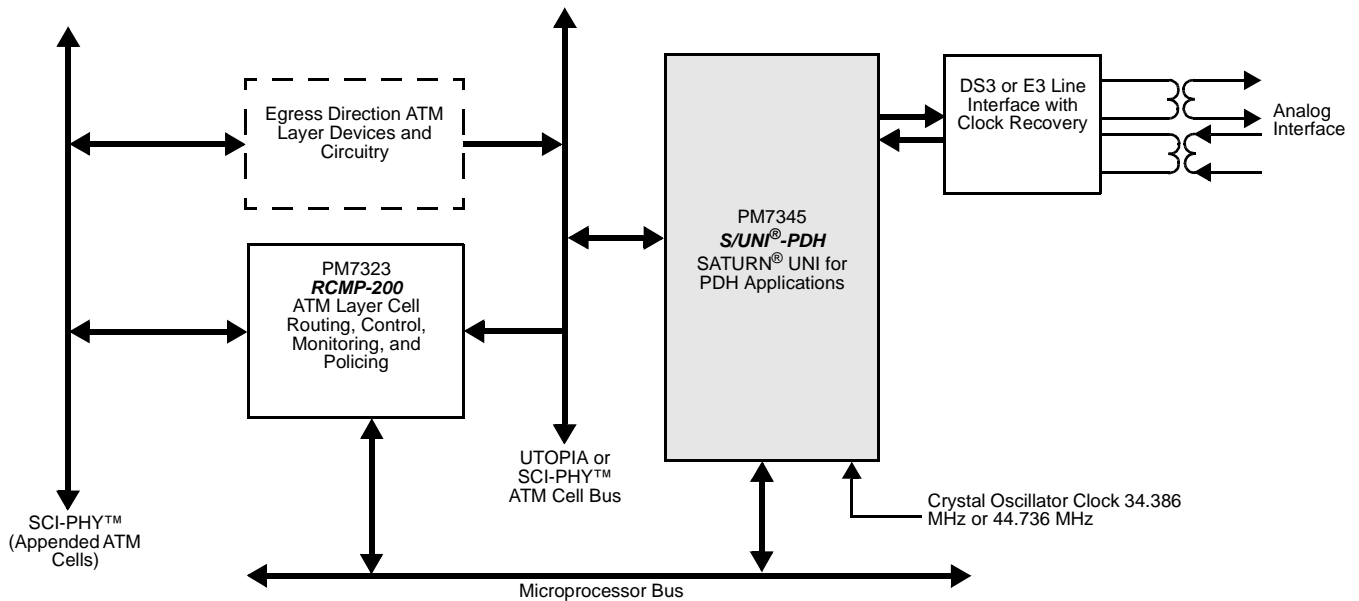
Egress Direction ATM Layer Devices and Circuitry

PM7323
RCMP-200
ATM Layer Cell Routing, Control, Monitoring, and Policing

PM7345
S/UNI®-PDH
SATURN® UNI for PDH Applications

DS3 or E3 Line Interface with Clock Recovery

Analog Interface

UTOPIA or SCI-PHY™ ATM Cell Bus

SCI-PHY™ (Appended ATM Cells)

Crystal Oscillator Clock 34.386 MHz or 44.736 MHz

Microprocessor Bus